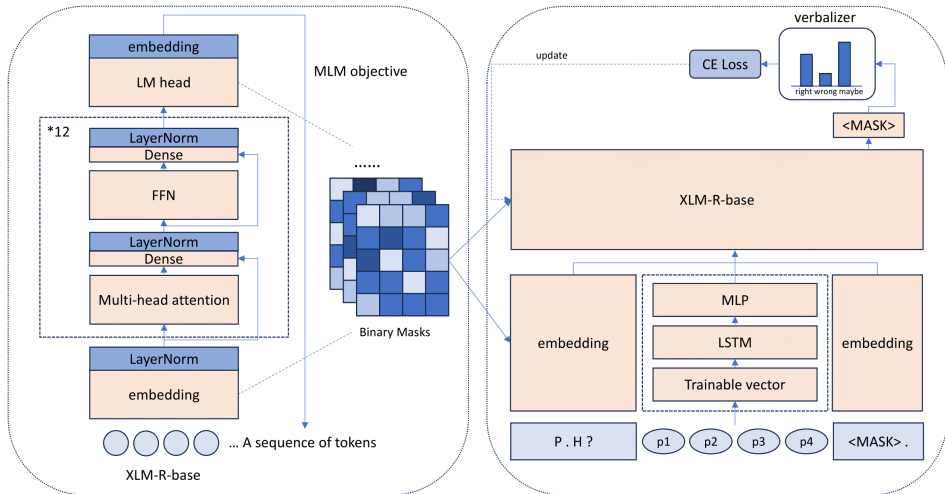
embedding

LM head

MLM objective

*12

LayerNorm

Dense

FFN

LayerNorm

Dense

Multi-head attention

LayerNorm

embedding

... A sequence of tokens

XLM-R-base

......

Binary Masks

update

CE Loss

verbalizer

right wrong maybe

<MASK>

XLM-R-base

embedding

MLP

LSTM

Trainable vector

embedding

P . H ?

p1

p2

p3

p4

<MASK> .